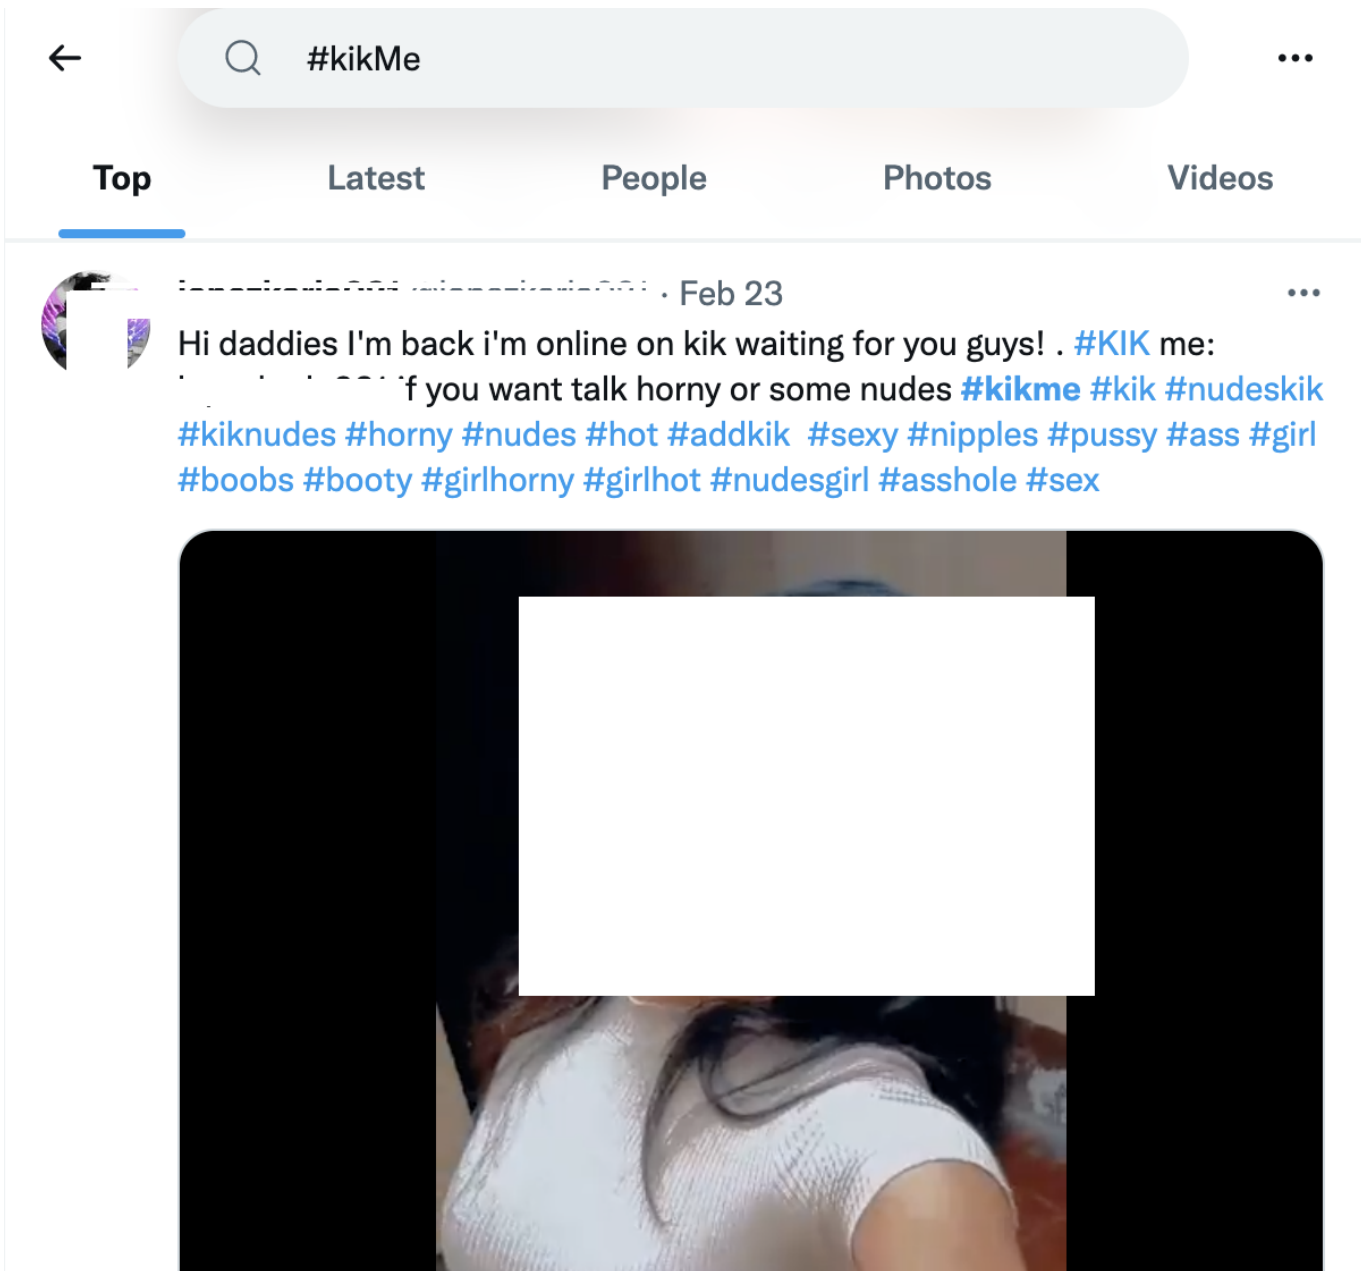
#kikMe

Top Latest People Photos Videos

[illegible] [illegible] · Feb 23

Hi daddies I'm back i'm online on kik waiting for you guys! . #KIK me: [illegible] if you want talk horny or some nudes #kikme #kik #nudeskik #kiknudes #horny #nudes #hot #addkik #sexy #nipples #pussy #ass #girl #boobs #booty #girlhorny #girlhot #nudesgirl #asshole #sex